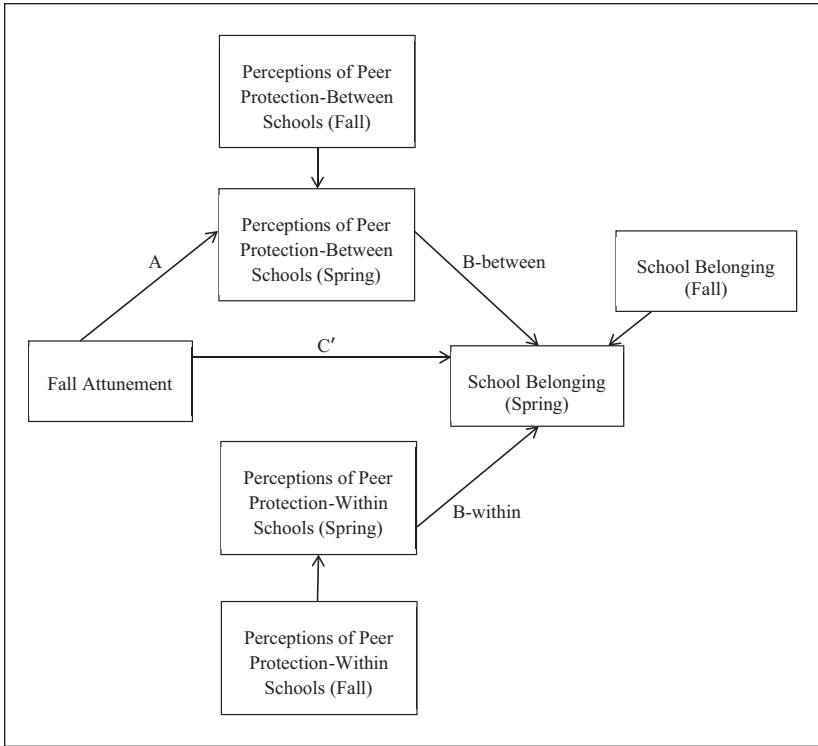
Perceptions of Peer Protection-Between Schools (Fall)

A

Perceptions of Peer Protection-Between Schools (Spring)

B-between

School Belonging (Fall)

Fall Attunement

C′

School Belonging (Spring)

Perceptions of Peer Protection-Within Schools (Spring)

B-within

Perceptions of Peer Protection-Within Schools (Fall)